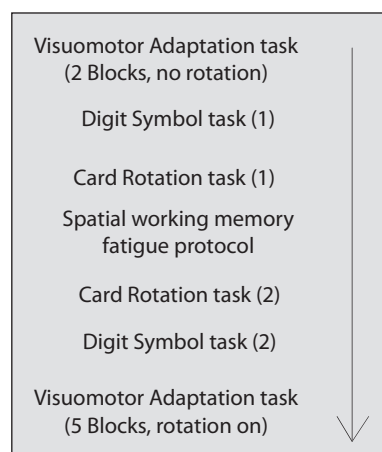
Visuomotor Adaptation task (2 Blocks, no rotation)

Digit Symbol task (1)

Card Rotation task (1)

Spatial working memory fatigue protocol

Card Rotation task (2)

Digit Symbol task (2)

Visuomotor Adaptation task (5 Blocks, rotation on)